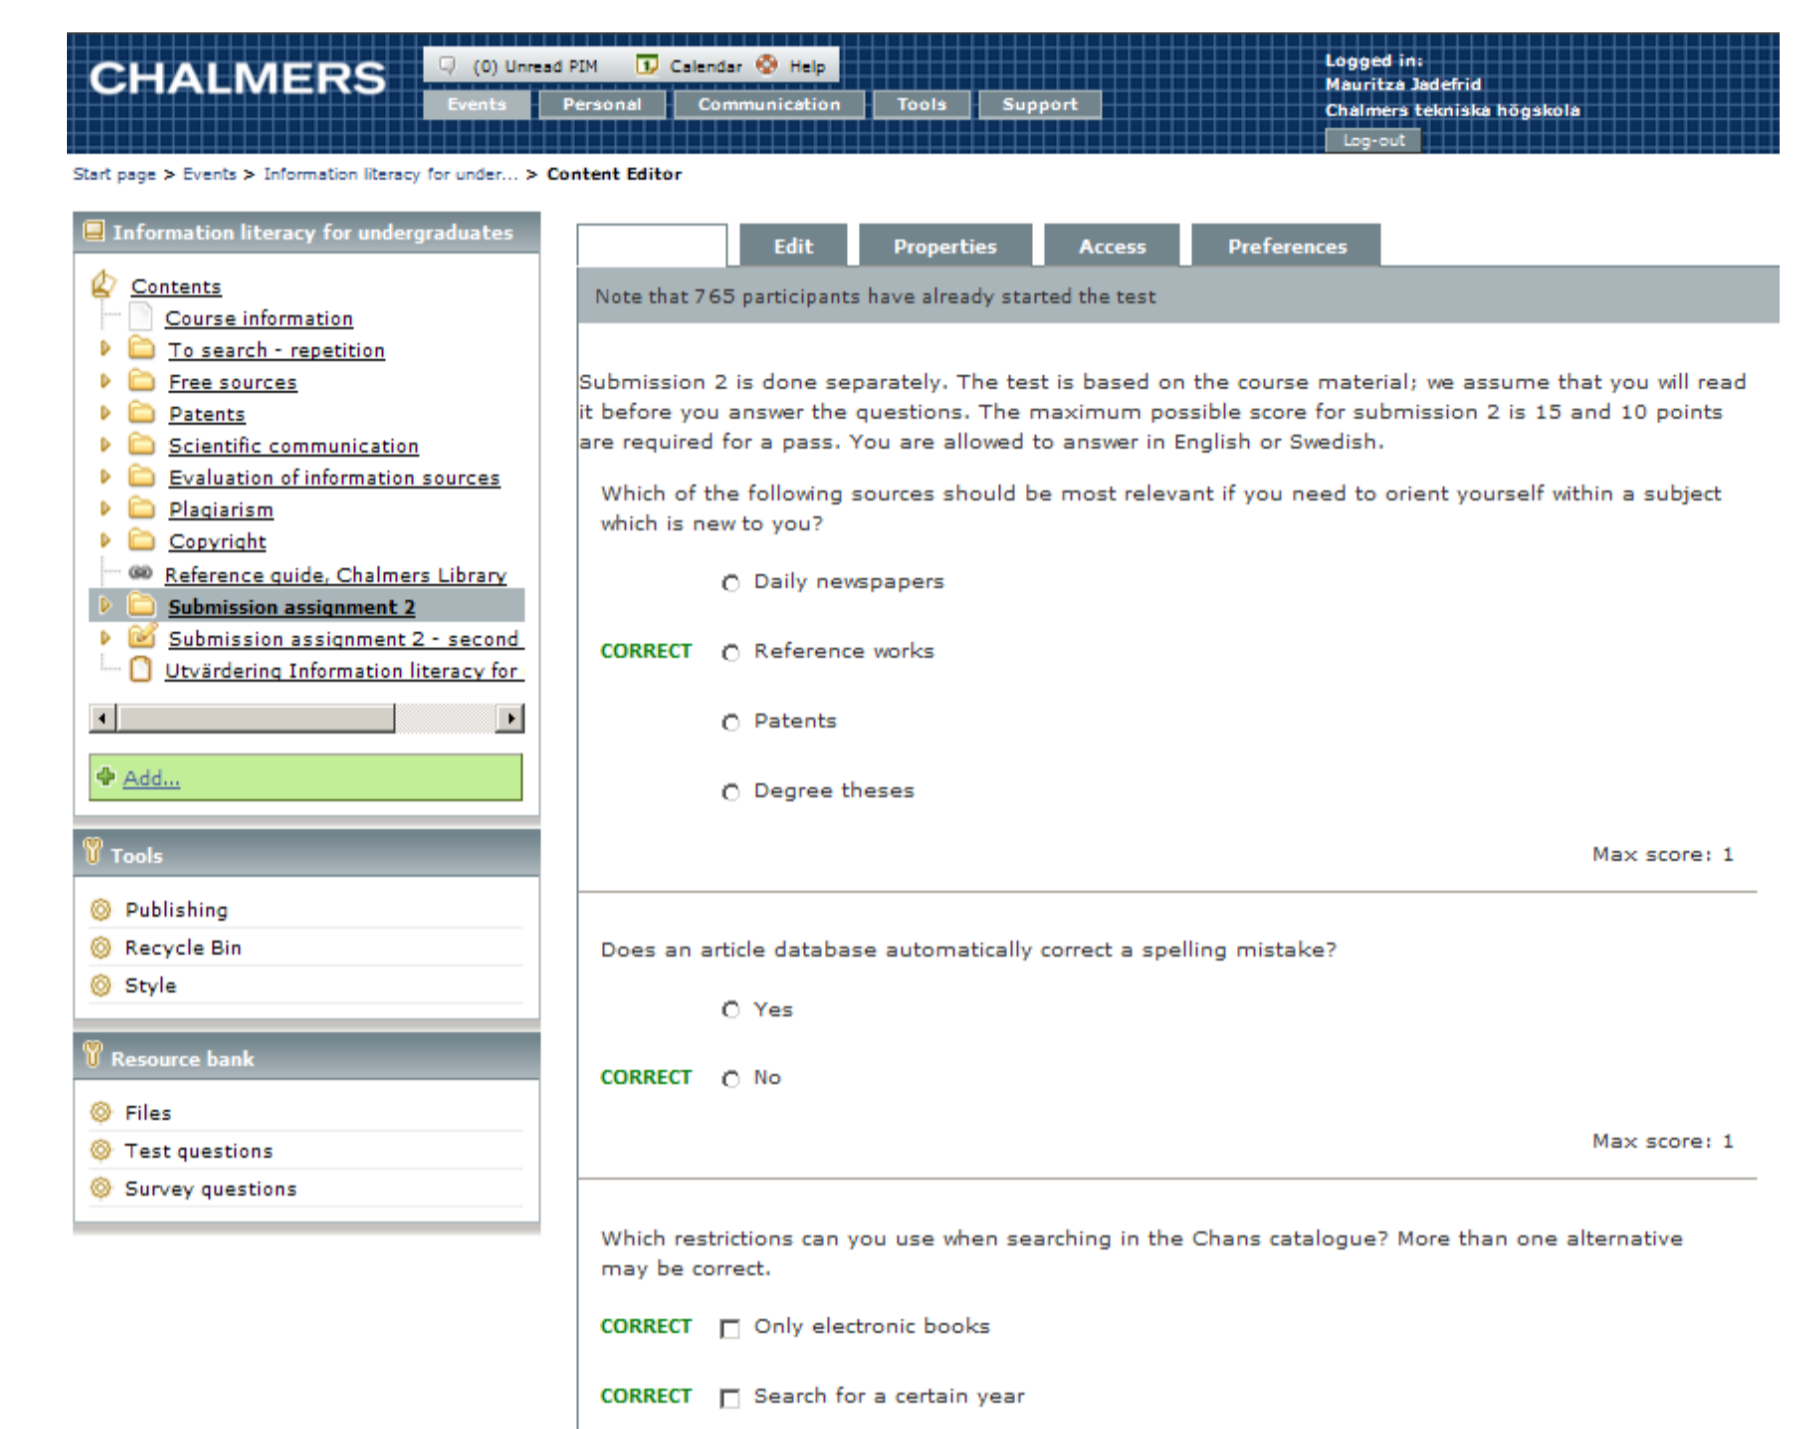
CHALMERS

(0) Unread PIM Calendar Help

Events Personal Communication Tools Support

Logged in:
Mauritza Jadefrid
Chalmers tekniska högskola
Log-out

Start page > Events > Information literacy for under... > Content Editor

Information literacy for undergraduates

Contents
Course information
To search - repetition
Free sources
Patents
Scientific communication
Evaluation of information sources
Plagiarism
Copyright
Reference guide, Chalmers Library
Submission assignment 2
Submission assignment 2 - second
Utvärdering Information literacy for

Add...

Tools

Publishing
Recycle Bin
Style

Resource bank

Files
Test questions
Survey questions

Edit Properties Access Preferences

Note that 765 participants have already started the test

Submission 2 is done separately. The test is based on the course material; we assume that you will read it before you answer the questions. The maximum possible score for submission 2 is 15 and 10 points are required for a pass. You are allowed to answer in English or Swedish.

Which of the following sources should be most relevant if you need to orient yourself within a subject which is new to you?

Daily newspapers

CORRECT Reference works

Patents

Degree theses

Max score: 1

Does an article database automatically correct a spelling mistake?

Yes

CORRECT No

Max score: 1

Which restrictions can you use when searching in the Chans catalogue? More than one alternative may be correct.

CORRECT Only electronic books

CORRECT Search for a certain year